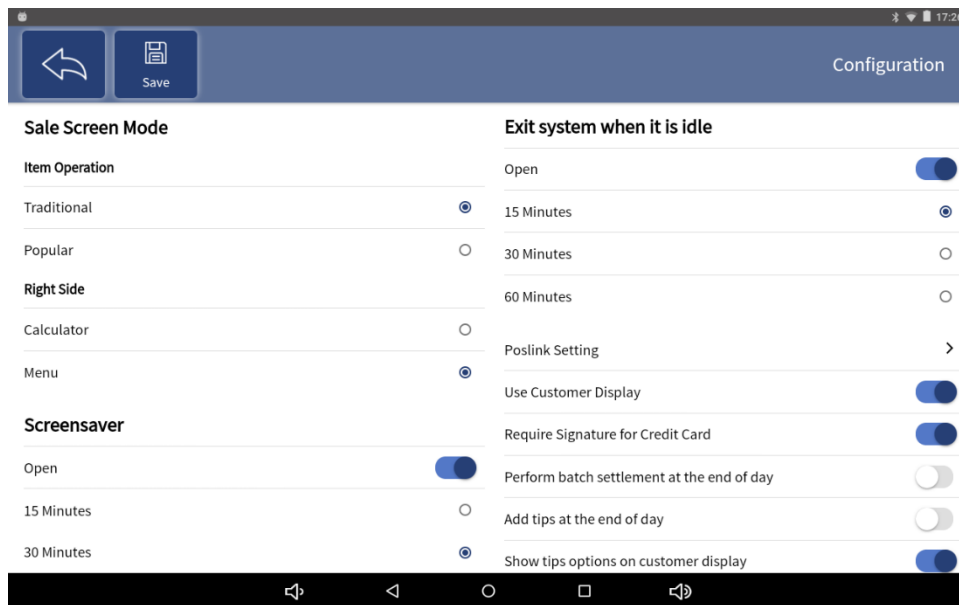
17:2

Save

Configuration

Sale Screen Mode

Item Operation

Traditional

Popular

Right Side

Calculator

Menu

Screensaver

Open

15 Minutes

30 Minutes

Exit system when it is idle

Open

15 Minutes

30 Minutes

60 Minutes

Poslink Setting

Use Customer Display

Require Signature for Credit Card

Perform batch settlement at the end of day

Add tips at the end of day

Show tips options on customer display